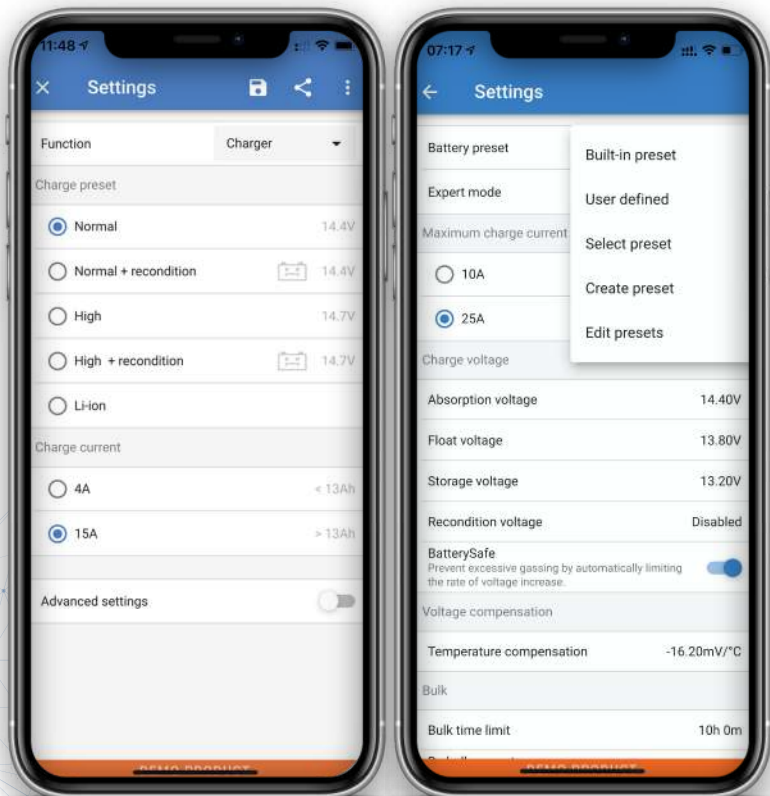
11:48

Settings

Function
Charger

Charge preset

Normal 14.4V

Normal + recondition 14.4V

High 14.7V

High + recondition 14.7V

Li-ion

Charge current

4A < 13Ah

15A > 13Ah

Advanced settings

DEMO PRODUCT

07:17

Settings

Battery preset

Expert mode

Maximum charge current

10A

25A

Built-in preset

User defined

Select preset

Create preset

Edit presets

Charge voltage

Absorption voltage 14.40V

Float voltage 13.80V

Storage voltage 13.20V

Recondition voltage Disabled

BatterySafe
Prevent excessive gassing by automatically limiting the rate of voltage increase.

Voltage compensation

Temperature compensation -16.20mV/°C

Bulk

Bulk time limit 10h 0m

DEMO PRODUCT